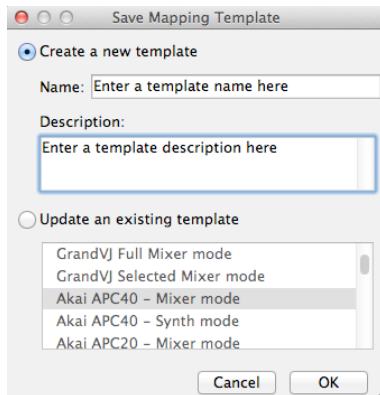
Save Mapping Template

Create a new template

Name: Enter a template name here

Description:

Enter a template description here

Update an existing template

GrandVJ Full Mixer mode
GrandVJ Selected Mixer mode
Akai APC40 - Mixer mode
Akai APC40 - Synth mode
Akai APC20 - Mixer mode

Cancel
OK